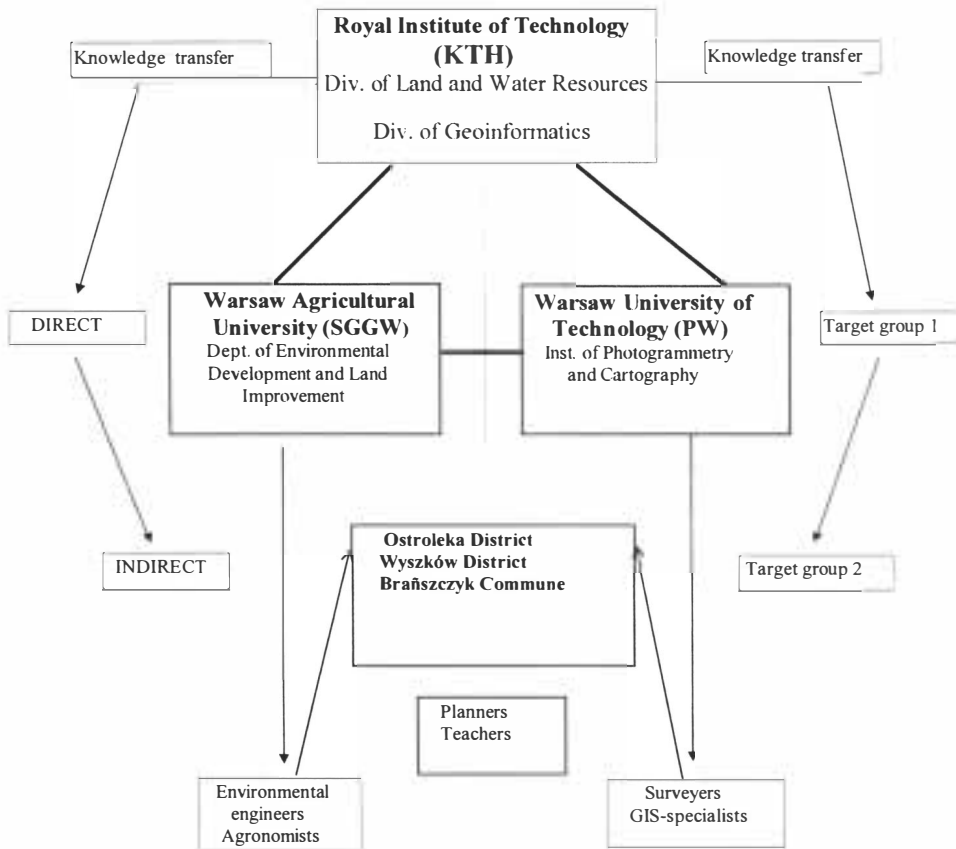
Royal Institute of Technology
(KTH)
Div. of Land and Water Resources

Div. of Geoinformatics

Knowledge transfer

Knowledge transfer

DIRECT

Warsaw Agricultural University (SGGW)
Dept. of Environmental Development and Land Improvement

Warsaw University of Technology (PW)
Inst. of Photogrammetry and Cartography

Target group 1

INDIRECT

Ostroleka District
Wyszków District
Brańszczyk Commune

Target group 2

Planners
Teachers

Environmental engineers
Agronomists

Surveyers
GIS-specialists